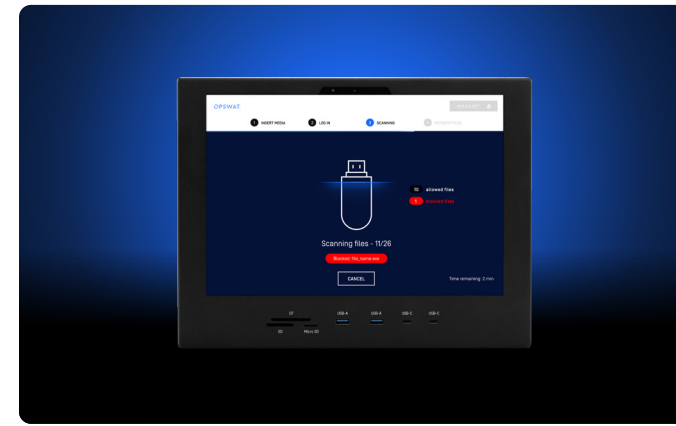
OPSWAT

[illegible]

1 INSERT MEDIA
2 LOG IN
3 SCANNING
4 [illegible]

10 allowed files
1 blocked files

Scanning files - 11/26

Blocked: file_name.exe

Time remaining: 2 min

CANCEL

CF
SD
Micro SD
USB-A
USB-A
USB-C
USB-C